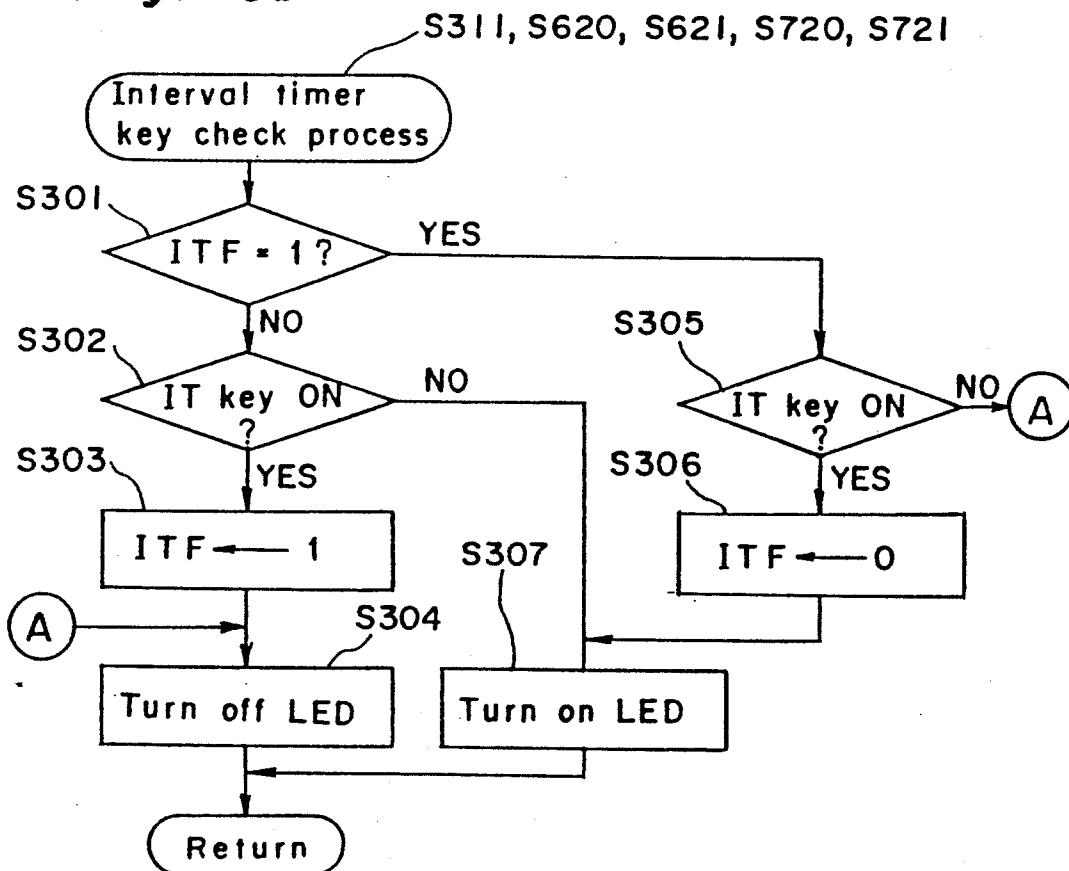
S311, S620, S621, S720, S721

Interval timer key check process

S301

ITF = 1?

YES

NO

S302

IT key ON ?

NO

S305

IT key ON ?

NO

A

S303

YES

S306

YES

ITF ← 1

S307

ITF ← 0

A

S304

Turn off LED

Turn on LED

Return